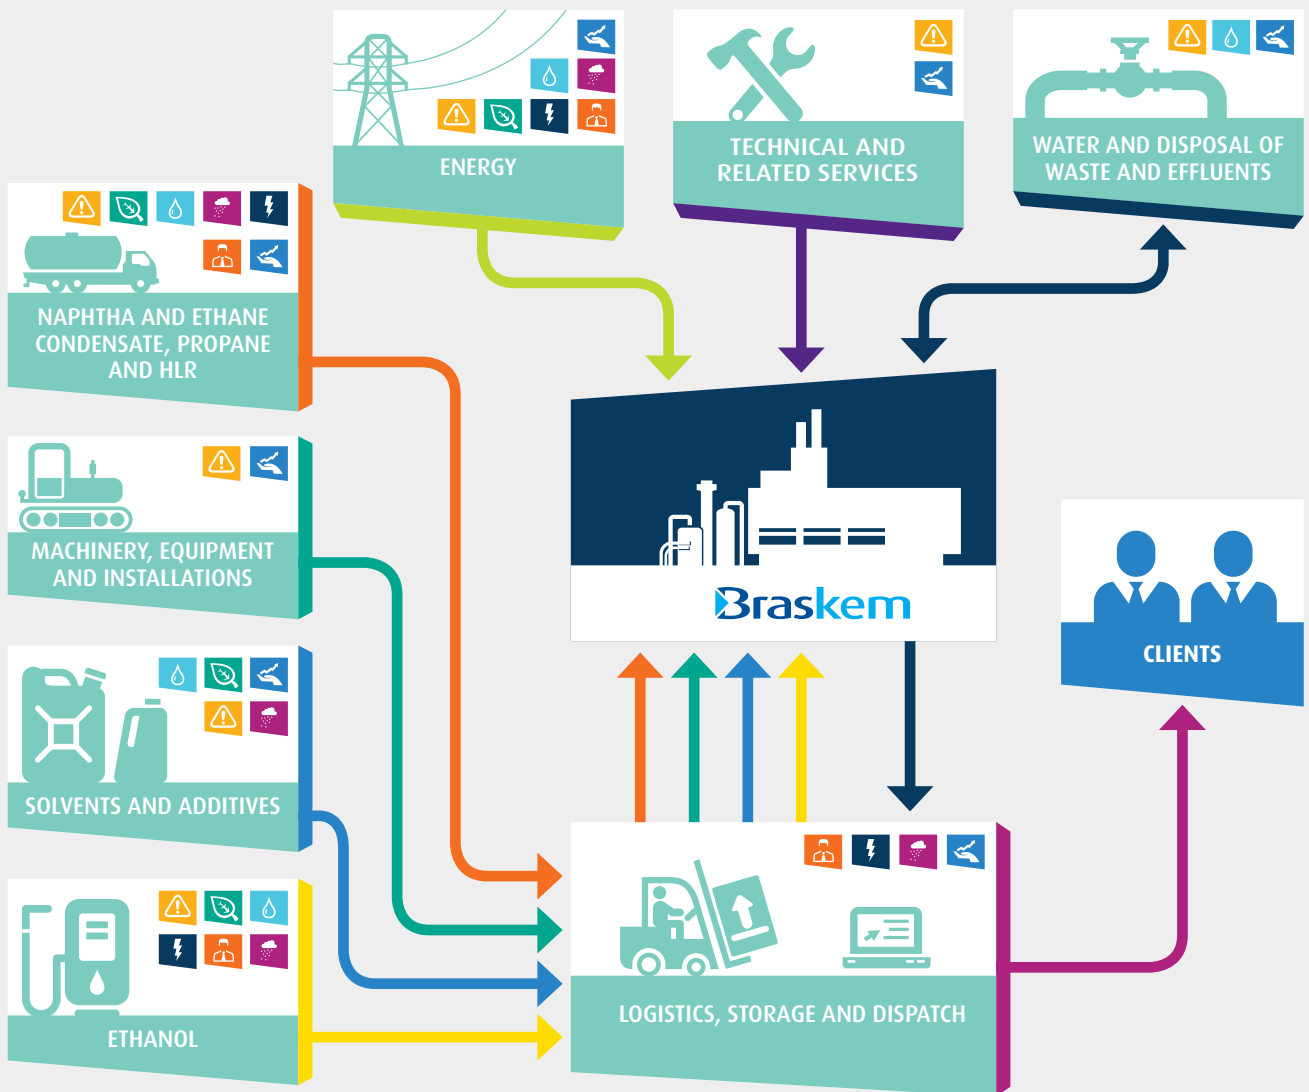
ENERGY

TECHNICAL AND RELATED SERVICES

WATER AND DISPOSAL OF WASTE AND EFFLUENTS

NAPHTHA AND ETHANE CONDENSATE, PROPANE AND HLR

MACHINERY, EQUIPMENT AND INSTALLATIONS

SOLVENTS AND ADDITIVES

ETHANOL

Braskem

CLIENTS

LOGISTICS, STORAGE AND DISPATCH